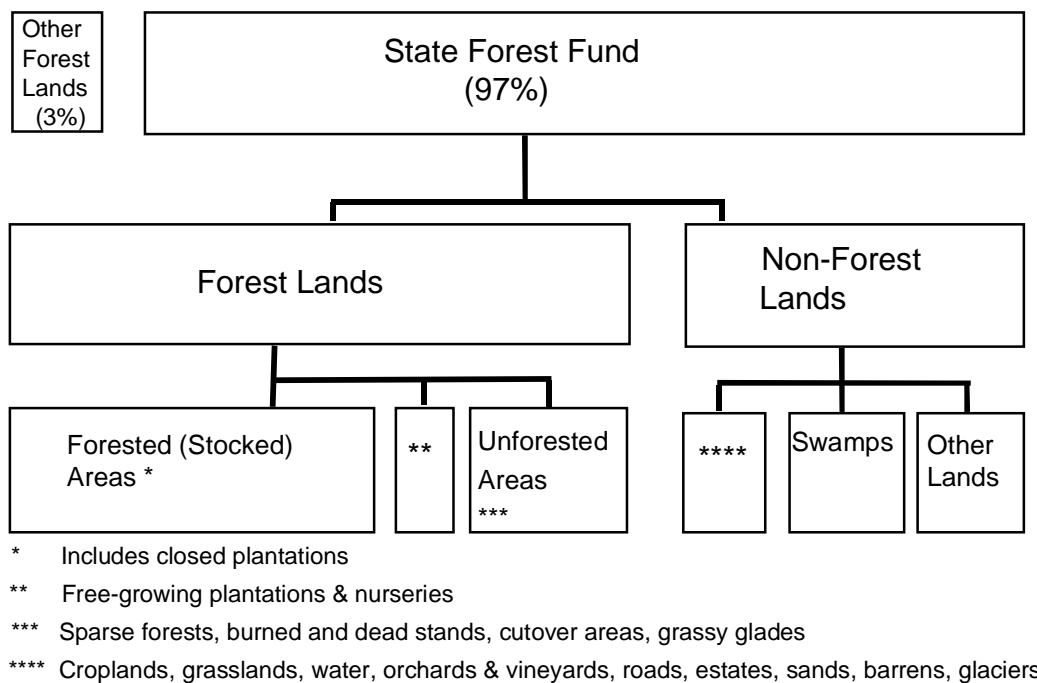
Other Forest Lands (3%)

State Forest Fund (97%)

Forest Lands

Non-Forest Lands

Forested (Stocked) Areas *

**

Unforested Areas ***

****

Swamps

Other Lands

* Includes closed plantations

** Free-growing plantations & nurseries

*** Sparse forests, burned and dead stands, cutover areas, grassy glades

**** Croplands, grasslands, water, orchards & vineyards, roads, estates, sands, barrens, glaciers